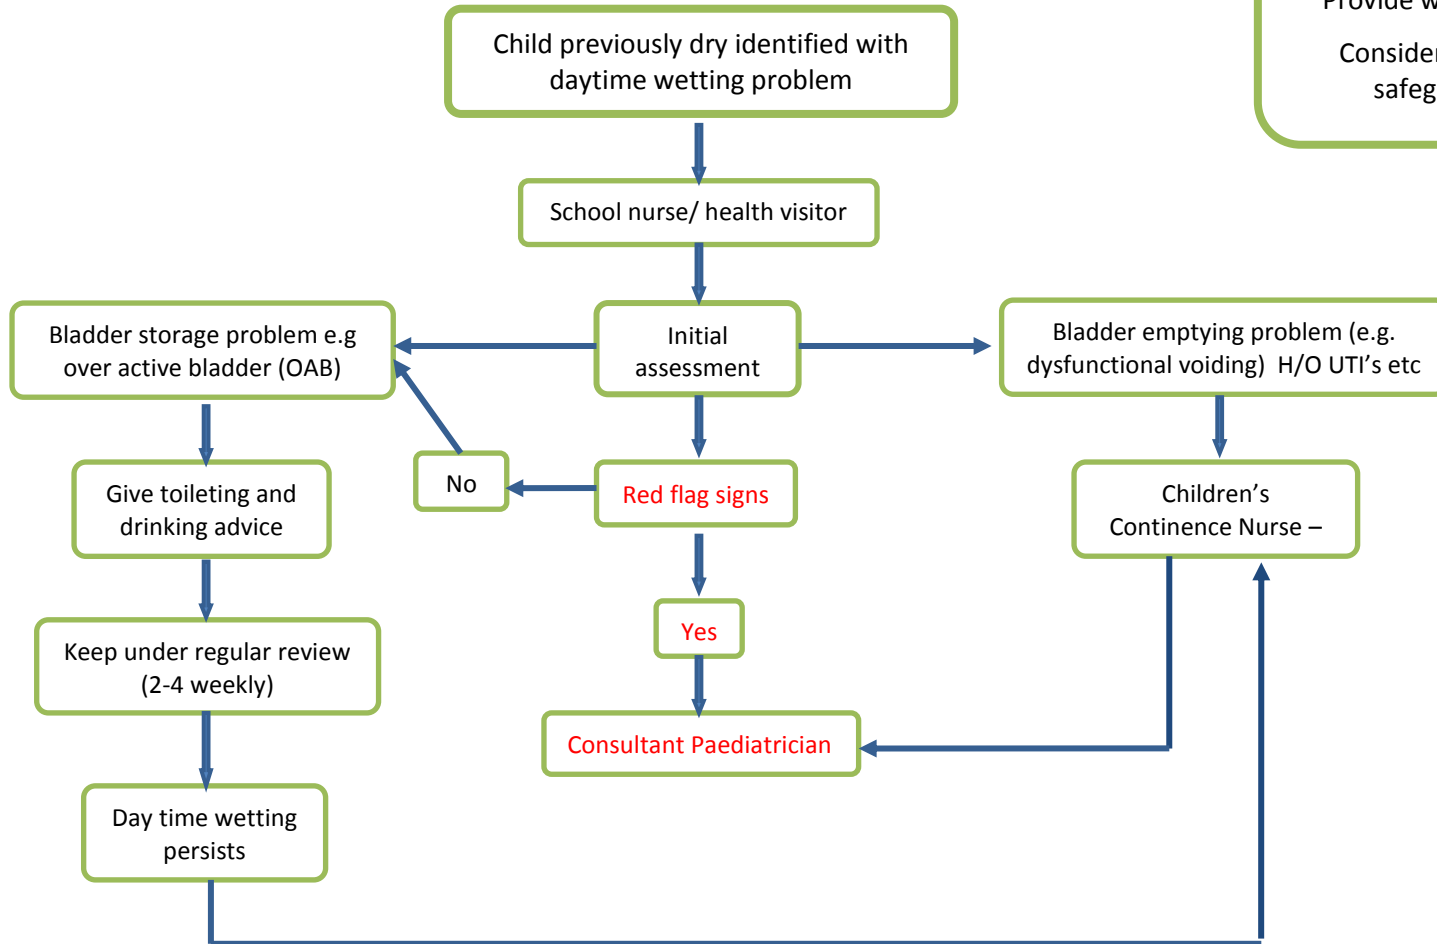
Provide w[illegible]

Consider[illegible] safeg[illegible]

Child previously dry identified with daytime wetting problem

School nurse/ health visitor

Bladder storage problem e.g over active bladder (OAB)

Initial assessment

Bladder emptying problem (e.g. dysfunctional voiding) H/O UTI's etc

Give toileting and drinking advice

No

Red flag signs

Children's Continence Nurse –

Yes

Keep under regular review (2-4 weekly)

Consultant Paediatrician

Day time wetting persists